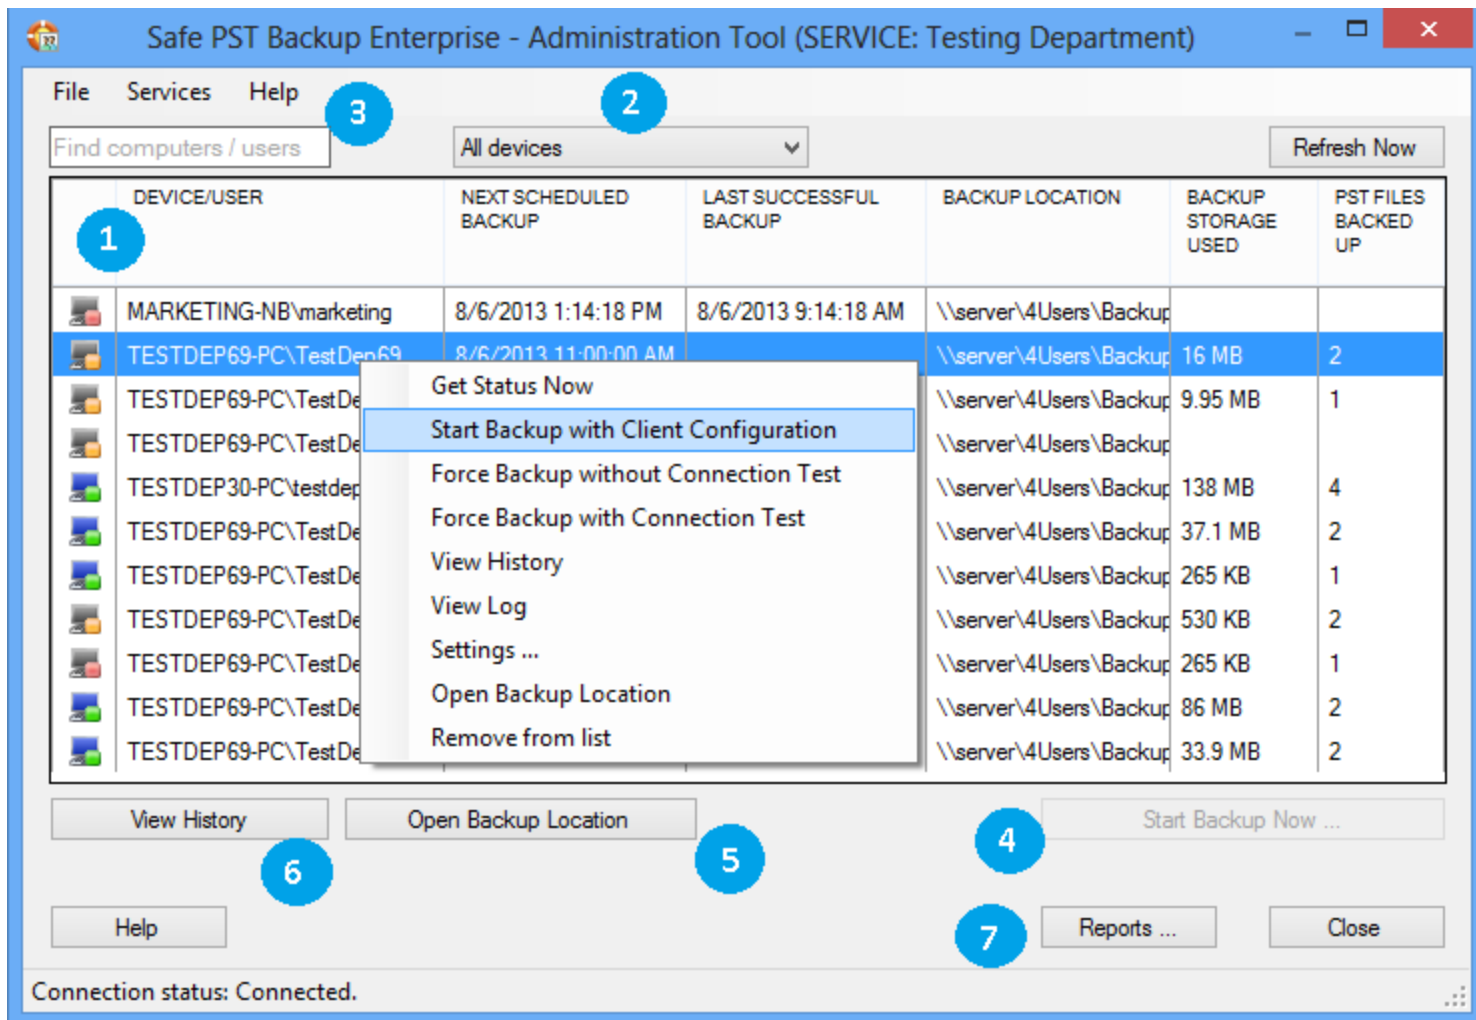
Safe PST Backup Enterprise - Administration Tool (SERVICE: Testing Department)

File Services Help

3

2

Find computers / users

All devices

Refresh Now

1

| DEVICE/USER | NEXT SCHEDULED BACKUP | LAST SUCCESSFUL BACKUP | BACKUP LOCATION | BACKUP STORAGE USED | PST FILES BACKED UP |
|---|---|---|---|---|---|
| MARKETING-NB\marketing | 8/6/2013 1:14:18 PM | 8/6/2013 9:14:18 AM | \\server\4Users\Backup | | |
| TESTDEP69-PC\TestDep69 | 8/6/2013 11:00:00 AM | | \\server\4Users\Backup | 16 MB | 2 |
| TESTDEP69-PC\TestDe | | | \\server\4Users\Backup | 9.95 MB | 1 |
| TESTDEP69-PC\TestDe | | | \\server\4Users\Backup | | |
| TESTDEP30-PC\testdep | | | \\server\4Users\Backup | 138 MB | 4 |
| TESTDEP69-PC\TestDe | | | \\server\4Users\Backup | 37.1 MB | 2 |
| TESTDEP69-PC\TestDe | | | \\server\4Users\Backup | 265 KB | 1 |
| TESTDEP69-PC\TestDe | | | \\server\4Users\Backup | 530 KB | 2 |
| TESTDEP69-PC\TestDe | | | \\server\4Users\Backup | 265 KB | 1 |
| TESTDEP69-PC\TestDe | | | \\server\4Users\Backup | 86 MB | 2 |
| TESTDEP69-PC\TestDe | | | \\server\4Users\Backup | 33.9 MB | 2 |

Get Status Now
Start Backup with Client Configuration
Force Backup without Connection Test
Force Backup with Connection Test
View History
View Log
Settings ...
Open Backup Location
Remove from list

View History

Open Backup Location

Start Backup Now ...

4

6

5

Help

7

Reports ...

Close

Connection status: Connected.